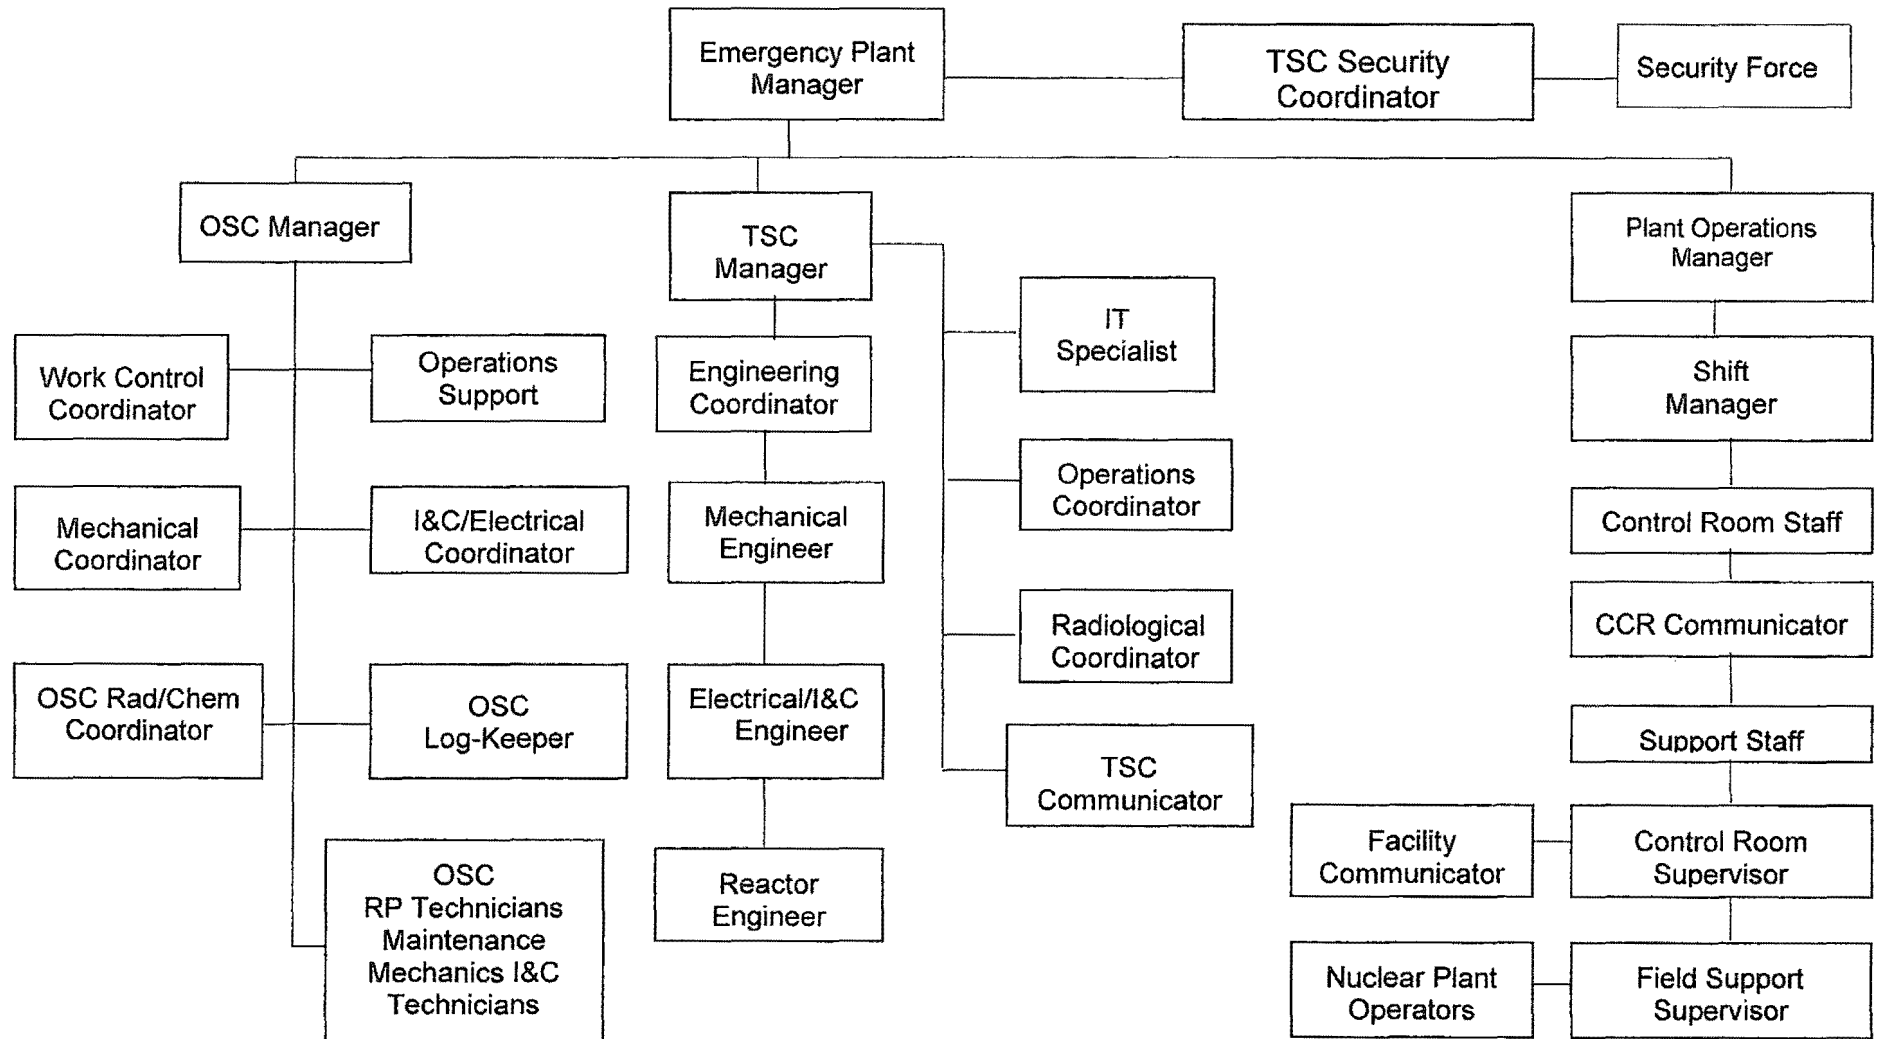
Emergency Plant Manager

TSC Security Coordinator

Security Force

OSC Manager

TSC Manager

Plant Operations Manager

Work Control Coordinator

Operations Support

Engineering Coordinator

IT Specialist

Shift Manager

Mechanical Coordinator

I&C/Electrical Coordinator

Mechanical Engineer

Operations Coordinator

Control Room Staff

CCR Communicator

Radiological Coordinator

OSC Rad/Chem Coordinator

OSC Log-Keeper

Electrical/I&C Engineer

Support Staff

TSC Communicator

Facility Communicator

Control Room Supervisor

OSC RP Technicians Maintenance Mechanics I&C Technicians

Reactor Engineer

Nuclear Plant Operators

Field Support Supervisor